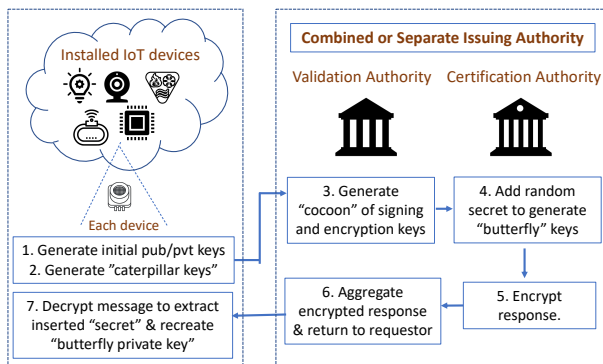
Installed IoT devices

Each device

1. Generate initial pub/pvt keys
2. Generate "caterpillar keys"

7. Decrypt message to extract inserted "secret" & recreate "butterfly private key"

Combined or Separate Issuing Authority

Validation Authority

Certification Authority

3. Generate "cocoon" of signing and encryption keys

4. Add random secret to generate "butterfly" keys

5. Encrypt response.

6. Aggregate encrypted response & return to requestor